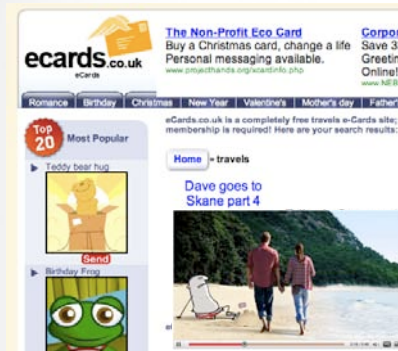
ecards.co.uk
eCards

The Non-Profit Eco Card
Buy a Christmas card, change a life
Personal messaging available.
www.projecthands.org/ecardinfo.php

Corpor
Save 3
Greetin
Online!
www.NEB

Romance | Birthday | Christmas | New Year | Valentine's | Mother's day | Father'

Top 20 Most Popular

Teddy bear hug

Send

Birthday Frog

eCards.co.uk is a completely free travels e-Cards site; membership is required! Here are your search results:

Home » travels

Dave goes to Skane part 4